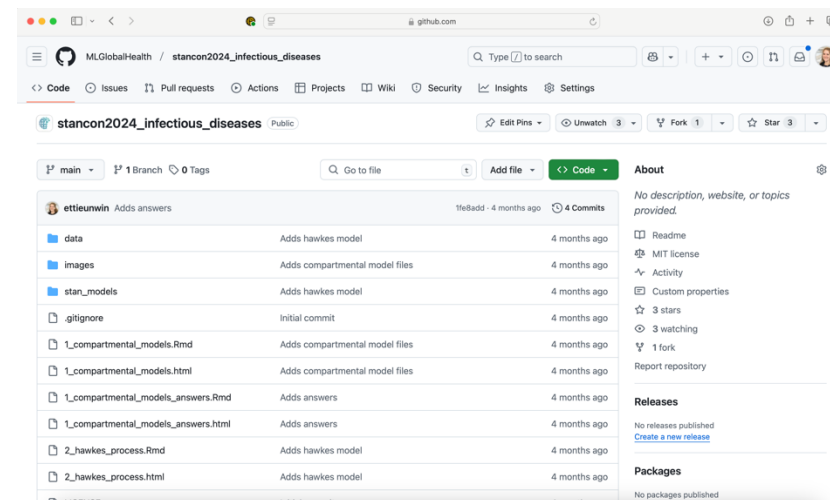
github.com

MLGlobalHealth / stancon2024_infectious_diseases

Type / to search

Code Issues Pull requests Actions Projects Wiki Security Insights Settings

stancon2024_infectious_diseases Public

Edit Pins Unwatch 3 Fork 1 Star 3

main 1 Branch 0 Tags Go to file t Add file Code

ettieunwin Adds answers 1fe8add · 4 months ago 4 Commits

| | | |
|---|---|---|
| data | Adds hawkes model | 4 months ago |
| images | Adds compartmental model files | 4 months ago |
| stan_models | Adds hawkes model | 4 months ago |
| .gitignore | Initial commit | 4 months ago |
| 1_compartmental_models.Rmd | Adds compartmental model files | 4 months ago |
| 1_compartmental_models.html | Adds compartmental model files | 4 months ago |
| 1_compartmental_models_answers.Rmd | Adds answers | 4 months ago |
| 1_compartmental_models_answers.html | Adds answers | 4 months ago |
| 2_hawkes_process.Rmd | Adds hawkes model | 4 months ago |
| 2_hawkes_process.html | Adds hawkes model | 4 months ago |

About

No description, website, or topics provided.

Readme
MIT license
Activity
Custom properties
3 stars
3 watching
1 fork
Report repository

Releases

No releases published
Create a new release

Packages

No packages published